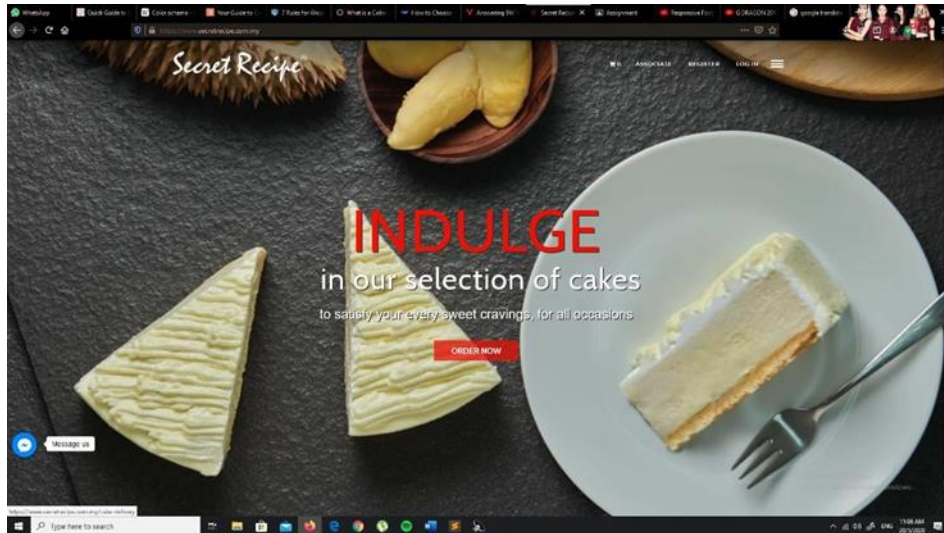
WhatsApp | Quick Guide to | Color scheme | Your Guide to | 7 Rules for | What is a Colo | How to Choose | Answering | Secret Recipe | Assignment | Responsive | G DRAGON | google trending

https://www.secretrecipe.com.my

Secret Recipe

ASSOCIATE REGISTER LOG IN

INDULGE
in our selection of cakes
to satisfy your every sweet cravings, for all occasions

ORDER NOW

Message us

Type here to search

ENG 11:06 AM